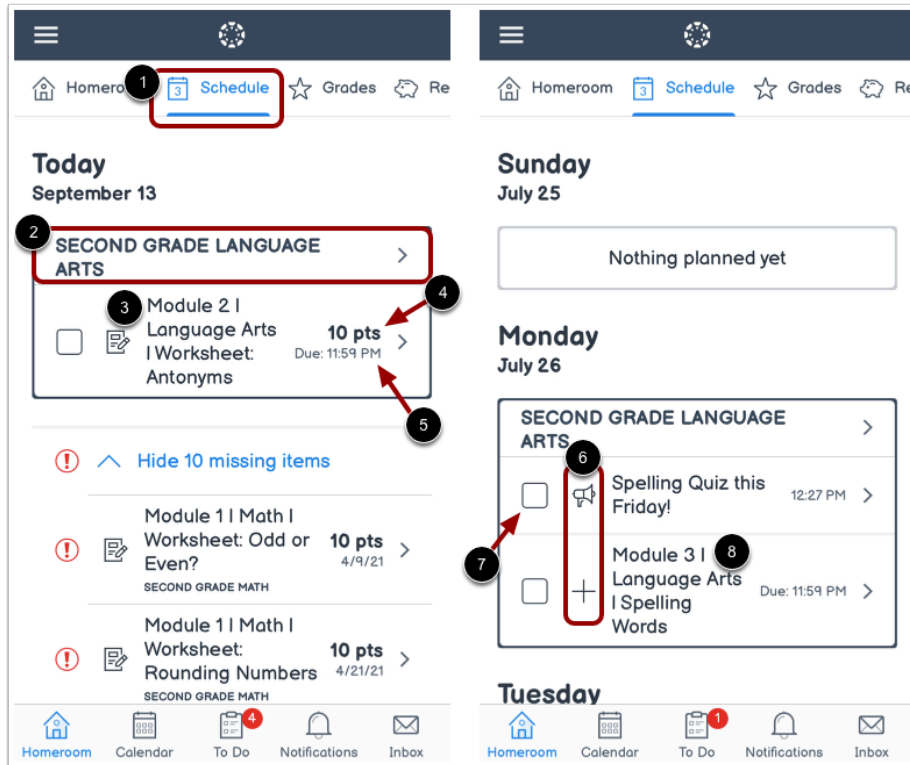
Homeroo 1 3 Schedule Grades Re

Today
September 13

2 SECOND GRADE LANGUAGE ARTS

3 Module 2 l Language Arts l Worksheet: Antonyms
4 10 pts
Due: 11:59 PM
5

Hide 10 missing items

Module 1 l Math l Worksheet: Odd or Even?
10 pts
4/9/21
SECOND GRADE MATH

Module 1 l Math l Worksheet: Rounding Numbers
10 pts
4/21/21
SECOND GRADE MATH

Homeroom Calendar To Do 4 Notifications Inbox

Homeroom 3 Schedule Grades

Sunday
July 25

Nothing planned yet

Monday
July 26

SECOND GRADE LANGUAGE ARTS

6
Spelling Quiz this Friday!
12:27 PM

7

Module 3 l Language Arts l Spelling Words
8
Due: 11:59 PM

Tuesday

Homeroom Calendar To Do 1 Notifications Inbox